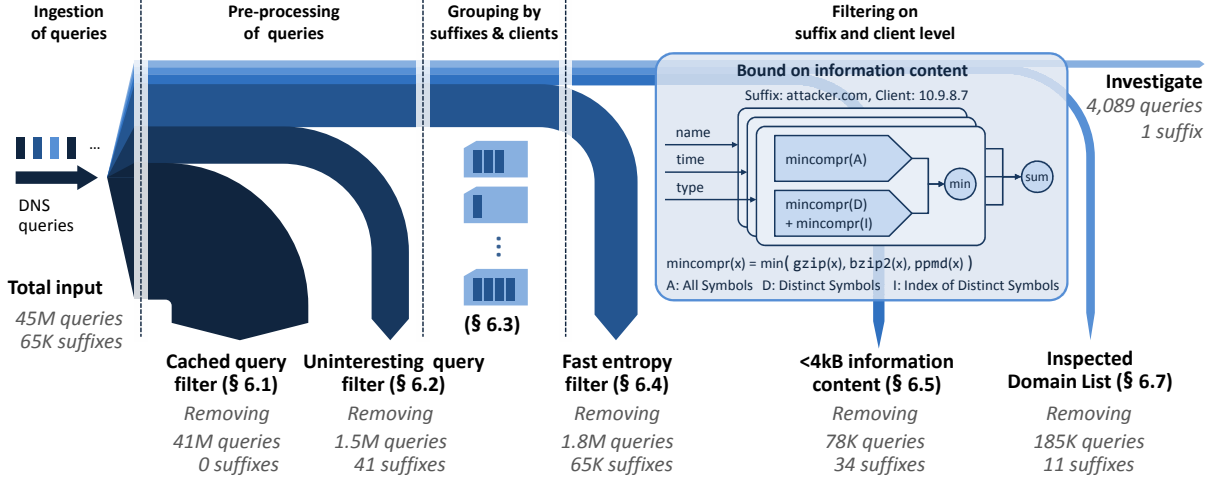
Ingestion of queries

Pre-processing of queries

Grouping by suffixes & clients

Filtering on suffix and client level

...

DNS queries

Total input

45M queries
65K suffixes

Bound on information content

Suffix: attacker.com, Client: 10.9.8.7

name

time

type

mincompr(A)

mincompr(D) + mincompr(I)

min

sum

mincompr(x) = min( gzip(x), bzip2(x), ppmd(x) )

A: All Symbols D: Distinct Symbols I: Index of Distinct Symbols

Investigate

4,089 queries
1 suffix

(§ 6.3)

Cached query filter (§ 6.1)

Removing
41M queries
0 suffixes

Uninteresting query filter (§ 6.2)

Removing
1.5M queries
41 suffixes

Fast entropy filter (§ 6.4)

Removing
1.8M queries
65K suffixes

<4kB information content (§ 6.5)

Removing
78K queries
34 suffixes

Inspected Domain List (§ 6.7)

Removing
185K queries
11 suffixes